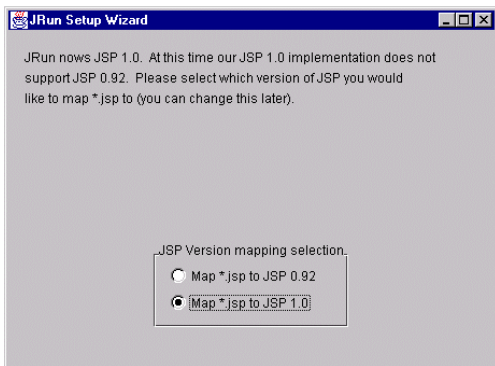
JRun Setup Wizard

JRun nows JSP 1.0. At this time our JSP 1.0 implementation does not support JSP 0.92. Please select which version of JSP you would like to map *.jsp to (you can change this later).

JSP Version mapping selection.

Map *.jsp to JSP 0.92

Map *.jsp to JSP 1.0